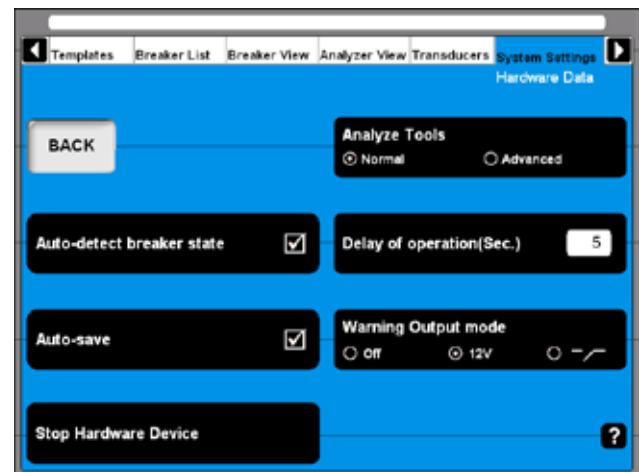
Templates | Breaker List | Breaker View | Analyzer View | Transducers | System Settings

Hardware Data

BACK

Analyze Tools
Normal
Advanced

Auto-detect breaker state ☑

Delay of operation(Sec.) 5

Auto-save ☑

Warning Output mode
Off
12V

Stop Hardware Device

?